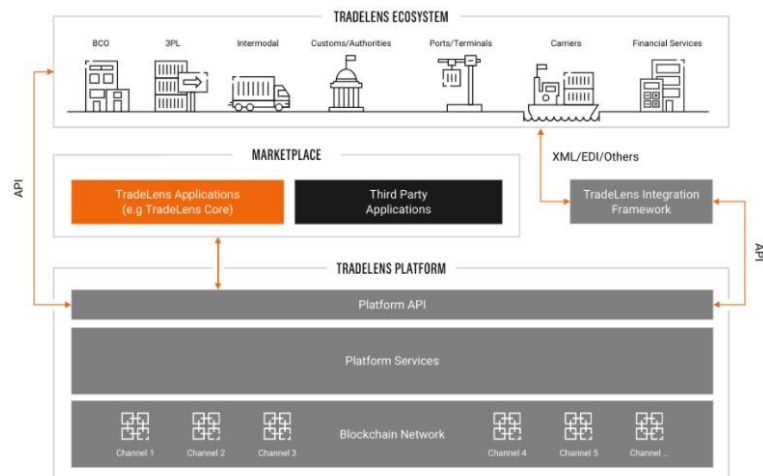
TRADELENS ECOSYSTEM

BCO

3PL

Intermodal

Customs/Authorities

Ports/Terminals

Carriers

Financial Services

API

MARKETPLACE

TradeLens Applications (e.g TradeLens Core)

Third Party Applications

XML/EDI/Others

TradeLens Integration Framework

API

TRADELENS PLATFORM

Platform API

Platform Services

Channel 1

Channel 2

Channel 3

Blockchain Network

Channel 4

Channel 5

Channel ...